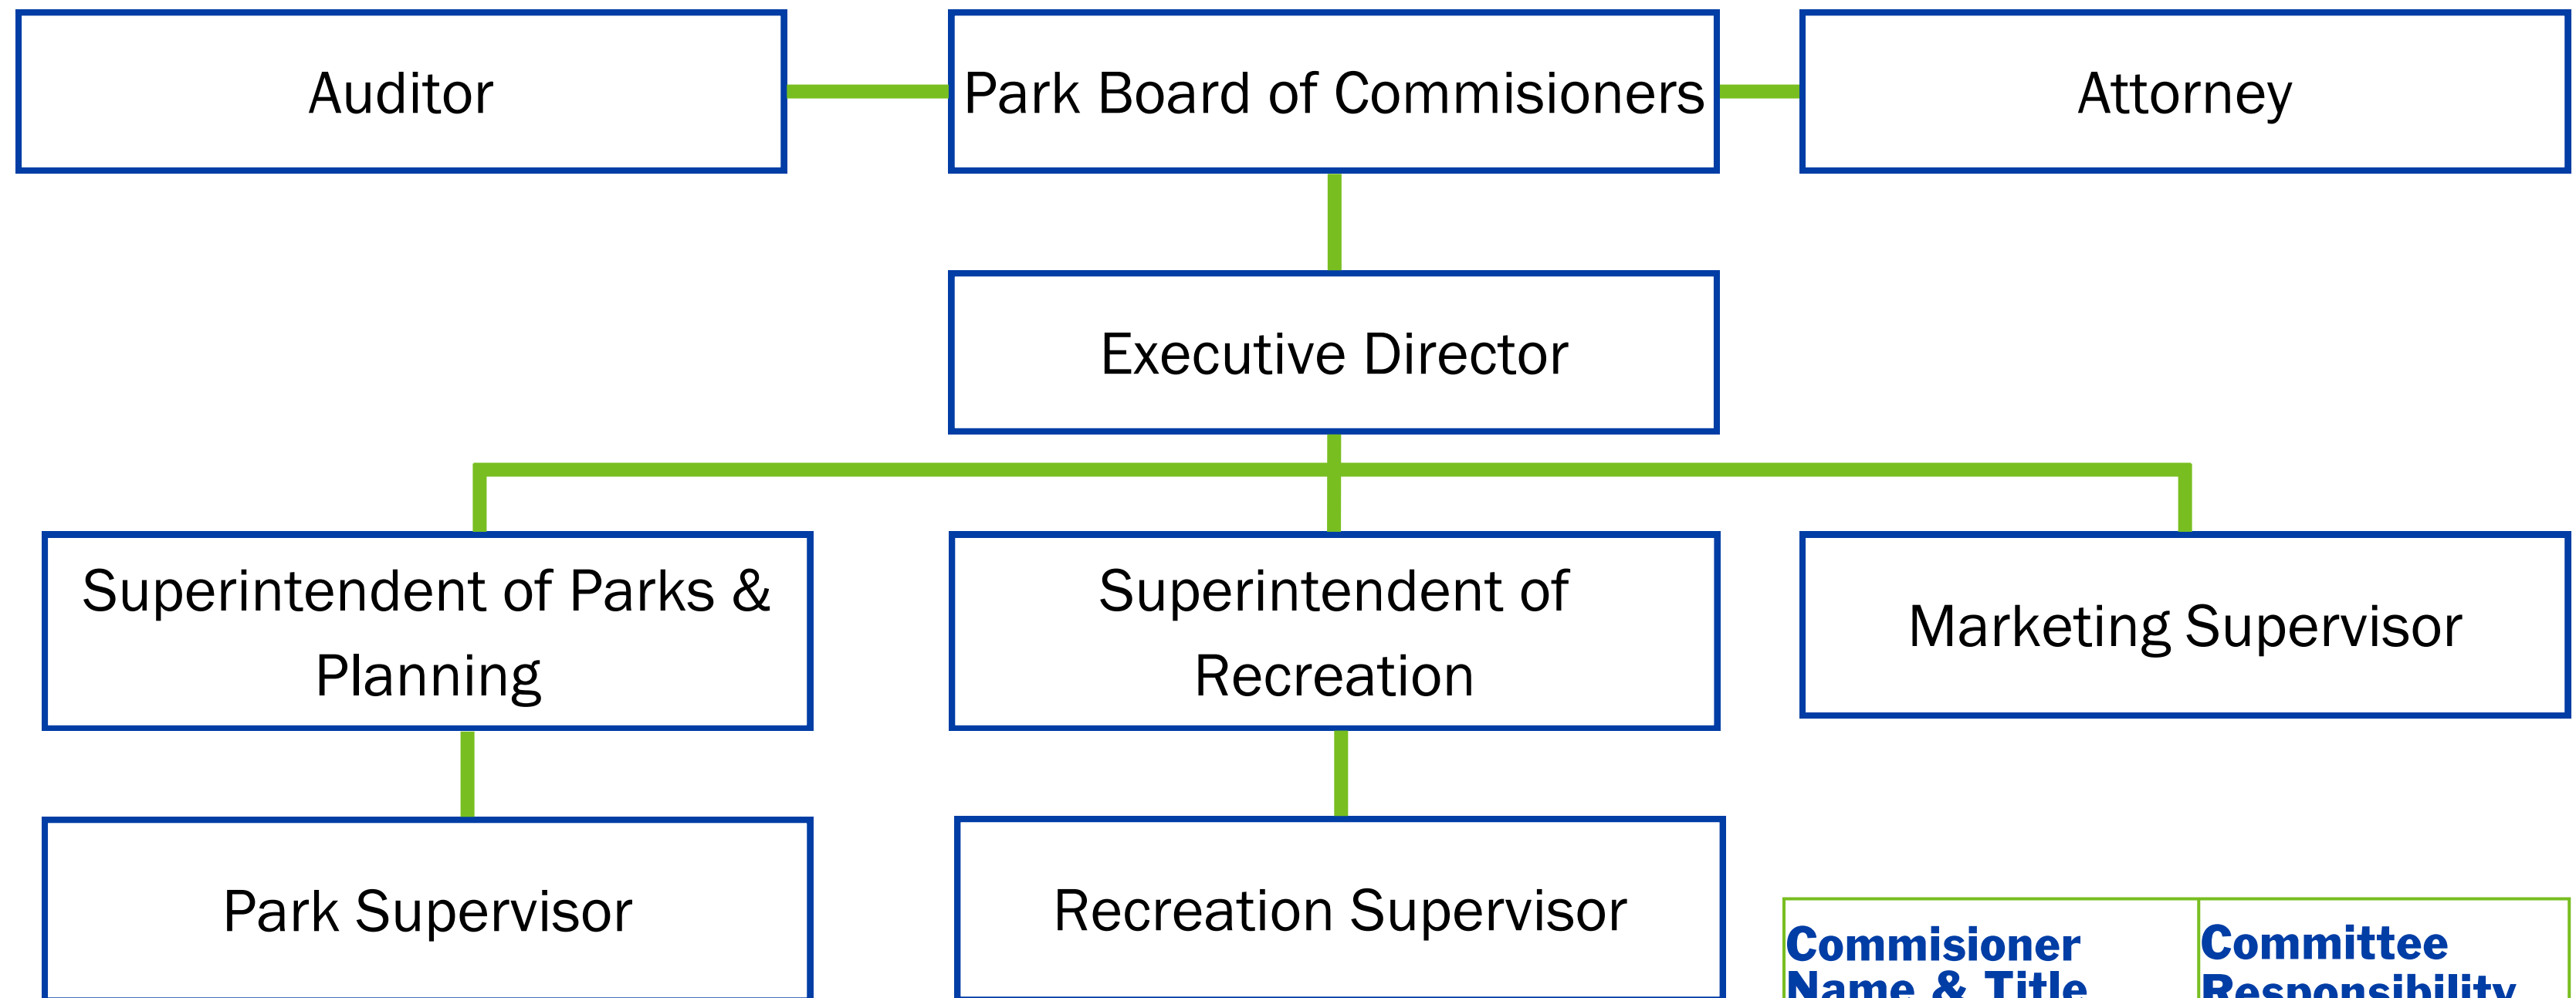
Auditor

Park Board of Commisioners

Attorney

Executive Director

Superintendent of Parks & Planning

Superintendent of Recreation

Marketing Supervisor

Park Supervisor

Recreation Supervisor

| Commisioner Name & Title | Committee Responsibility |
|---|---|